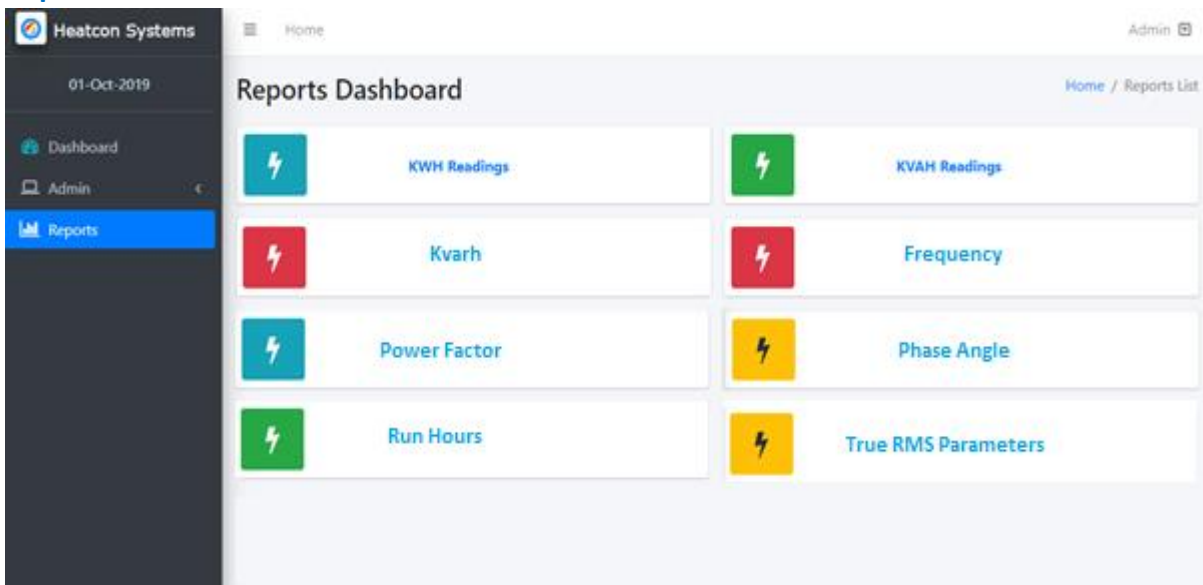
Heatcon Systems

01-Oct-2019

Dashboard
Admin
Reports

Home

Admin

Reports Dashboard

Home / Reports List

KWH Readings

KVAH Readings

Kvarh

Frequency

Power Factor

Phase Angle

Run Hours

True RMS Parameters